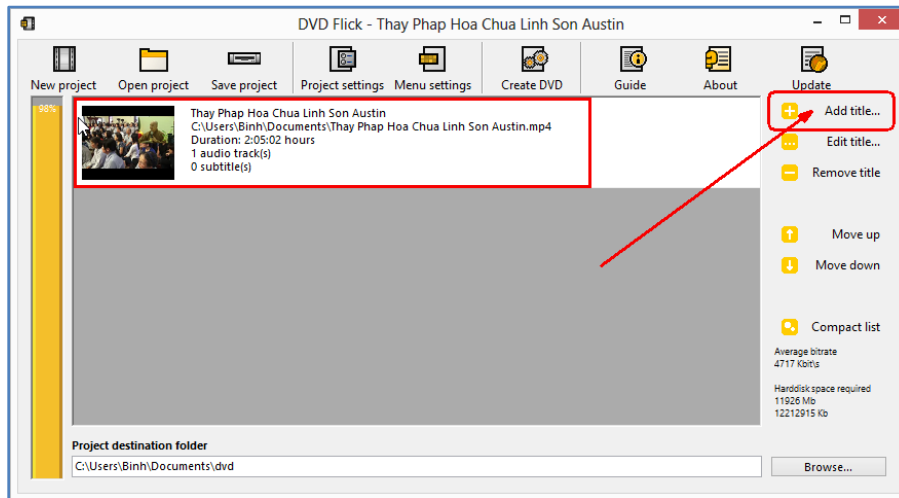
DVD Flick - Thay Phap Hoa Chua Linh Son Austin

New project Open project Save project Project settings Menu settings Create DVD Guide About Update

98%

Thay Phap Hoa Chua Linh Son Austin
C:\Users\Binh\Documents\Thay Phap Hoa Chua Linh Son Austin.mp4
Duration: 2:05:02 hours
1 audio track(s)
0 subtitle(s)

Add title...
Edit title...
Remove title
Move up
Move down
Compact list

Average bitrate
4717 Kbit\s

Harddisk space required
11926 Mb
12212915 Kb

Project destination folder
C:\Users\Binh\Documents\dvd
Browse...